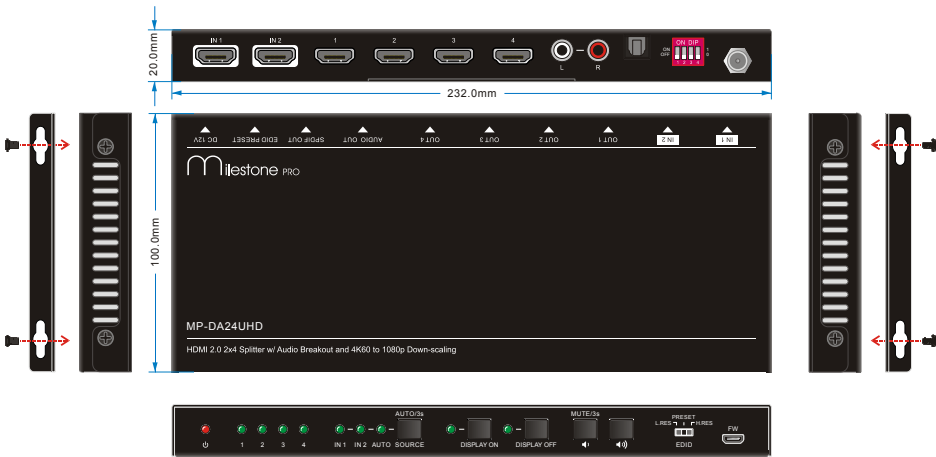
20.0mm

IN 1 IN 2 1 2 3 4 L R ON OFF ON DIP 1 2 3 4

232.0mm

100.0mm

DC 12V EDID PRESET SPDIF OUT AUDIO OUT OUT 4 OUT 3 OUT 2 OUT 1 IN 2 IN 1

milestone PRO

MP-DA24UHD

HDMI 2.0 2x4 Splitter w/ Audio Breakout and 4K60 to 1080p Down-scaling

1 2 3 4 IN 1 IN 2 AUTO AUTO/3s SOURCE DISPLAY ON DISPLAY OFF MUTE/3s PRESET L.RES H.RES EDID FW